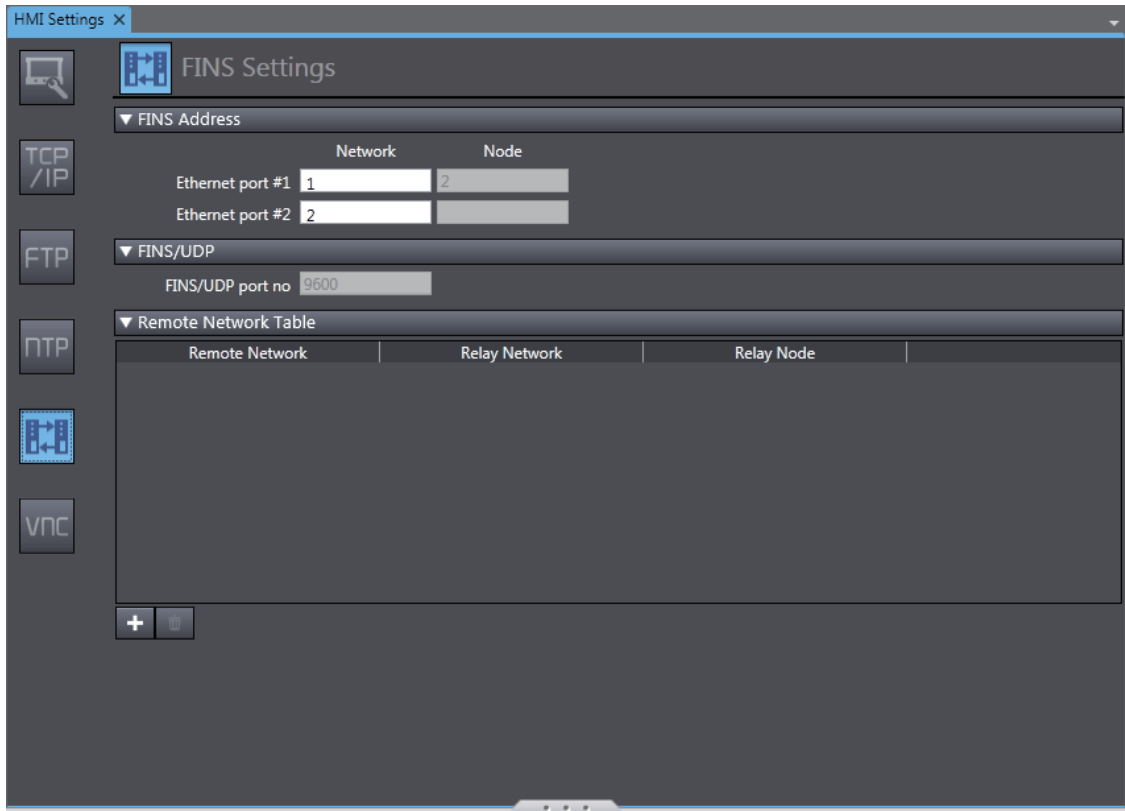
HMI Settings ×

TCP/IP

FTP

NTP

VNC

FINS Settings

▼ FINS Address

Network Node

Ethernet port #1 1 2

Ethernet port #2 2

▼ FINS/UDP

FINS/UDP port no 9600

▼ Remote Network Table

| Remote Network | Relay Network | Relay Node |
|---|---|---|

+